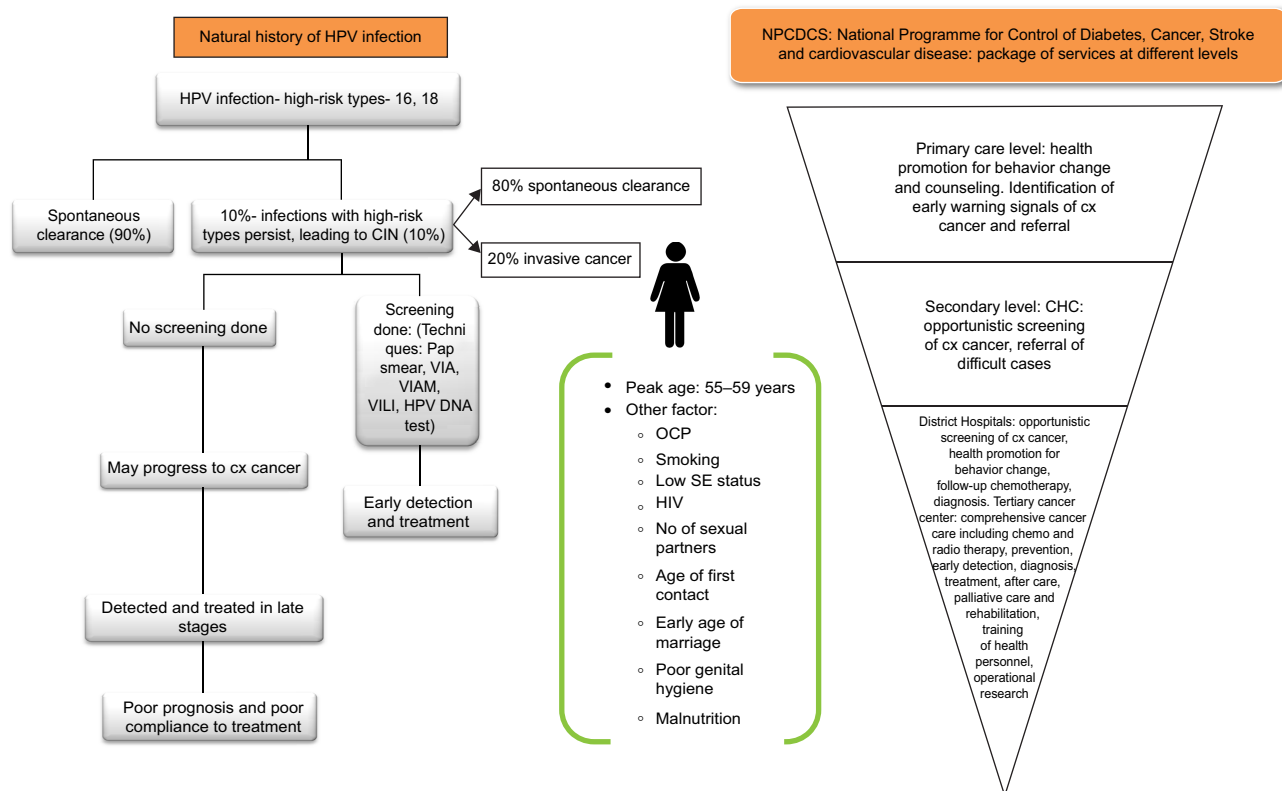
Natural history of HPV infection

HPV infection- high-risk types- 16, 18

Spontaneous clearance (90%)

10%- infections with high-risk types persist, leading to CIN (10%)

80% spontaneous clearance

20% invasive cancer

No screening done

Screening done: (Techniques: Pap smear, VIA, VIAM, VILI, HPV DNA test)

May progress to cx cancer

Early detection and treatment

Detected and treated in late stages

Poor prognosis and poor compliance to treatment

- Peak age: 55–59 years
- Other factor:
  - OCP
  - Smoking
  - Low SE status
  - HIV
  - No of sexual partners
  - Age of first contact
  - Early age of marriage
  - Poor genital hygiene
  - Malnutrition

NPCDCS: National Programme for Control of Diabetes, Cancer, Stroke and cardiovascular disease: package of services at different levels

Primary care level: health promotion for behavior change and counseling. Identification of early warning signals of cx cancer and referral

Secondary level: CHC: opportunistic screening of cx cancer, referral of difficult cases

District Hospitals: opportunistic screening of cx cancer, health promotion for behavior change, follow-up chemotherapy, diagnosis. Tertiary cancer center: comprehensive cancer care including chemo and radio therapy, prevention, early detection, diagnosis, treatment, after care, palliative care and rehabilitation, training of health personnel, operational research